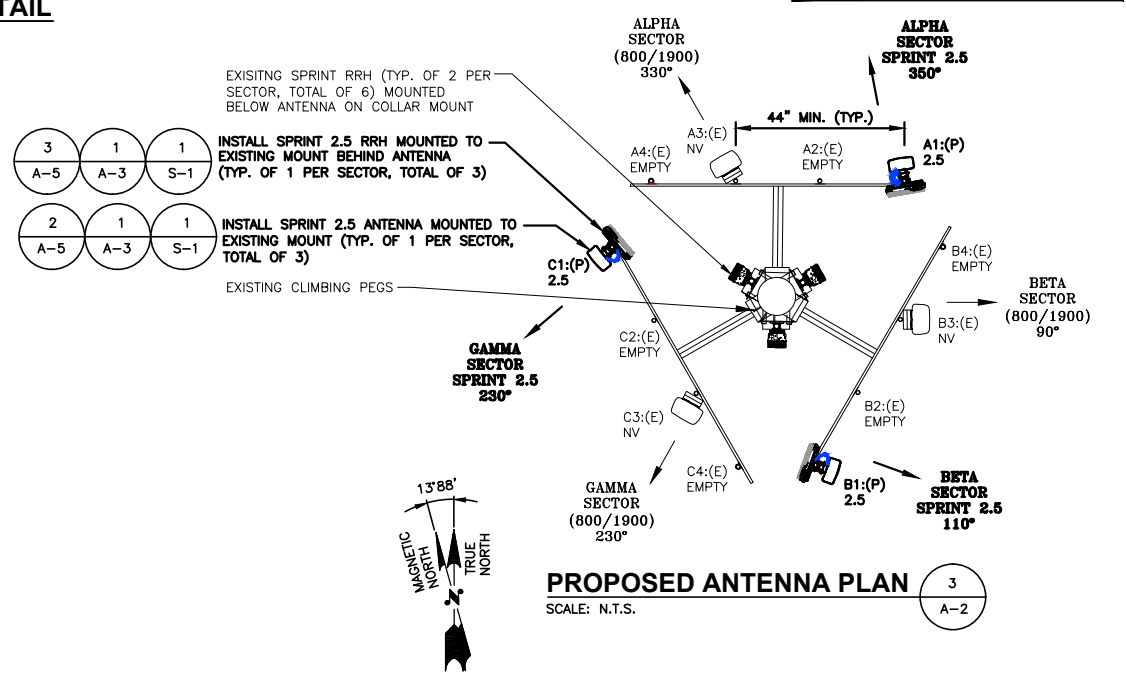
TAIL

ALPHA SECTOR (800/1900) 330°

ALPHA SECTOR SPRINT 2.5 350°

EXISITNG SPRINT RRH (TYP. OF 2 PER SECTOR, TOTAL OF 6) MOUNTED BELOW ANTENNA ON COLLAR MOUNT

44" MIN. (TYP.)

A3:(E) NV

A4:(E) EMPTY

A2:(E) EMPTY

A1:(P) 2.5

| 3 | 1 | 1 |
|---|---|---|
| A-5 | A-3 | S-1 |

INSTALL SPRINT 2.5 RRH MOUNTED TO EXISTING MOUNT BEHIND ANTENNA (TYP. OF 1 PER SECTOR, TOTAL OF 3)

| 2 | 1 | 1 |
|---|---|---|
| A-5 | A-3 | S-1 |

INSTALL SPRINT 2.5 ANTENNA MOUNTED TO EXISTING MOUNT (TYP. OF 1 PER SECTOR, TOTAL OF 3)

C1:(P) 2.5

EXISTING CLIMBING PEGS

B4:(E) EMPTY

BETA SECTOR (800/1900) 90°

B3:(E) NV

C2:(E) EMPTY

GAMMA SECTOR SPRINT 2.5 230°

C3:(E) NV

B2:(E) EMPTY

C4:(E) EMPTY

B1:(P) 2.5

BETA SECTOR SPRINT 2.5 110°

GAMMA SECTOR (800/1900) 230°

13°88'

MAGNETIC NORTH

TRUE NORTH

N

PROPOSED ANTENNA PLAN

SCALE: N.T.S.

| 3 |
|---|
| A-2 |